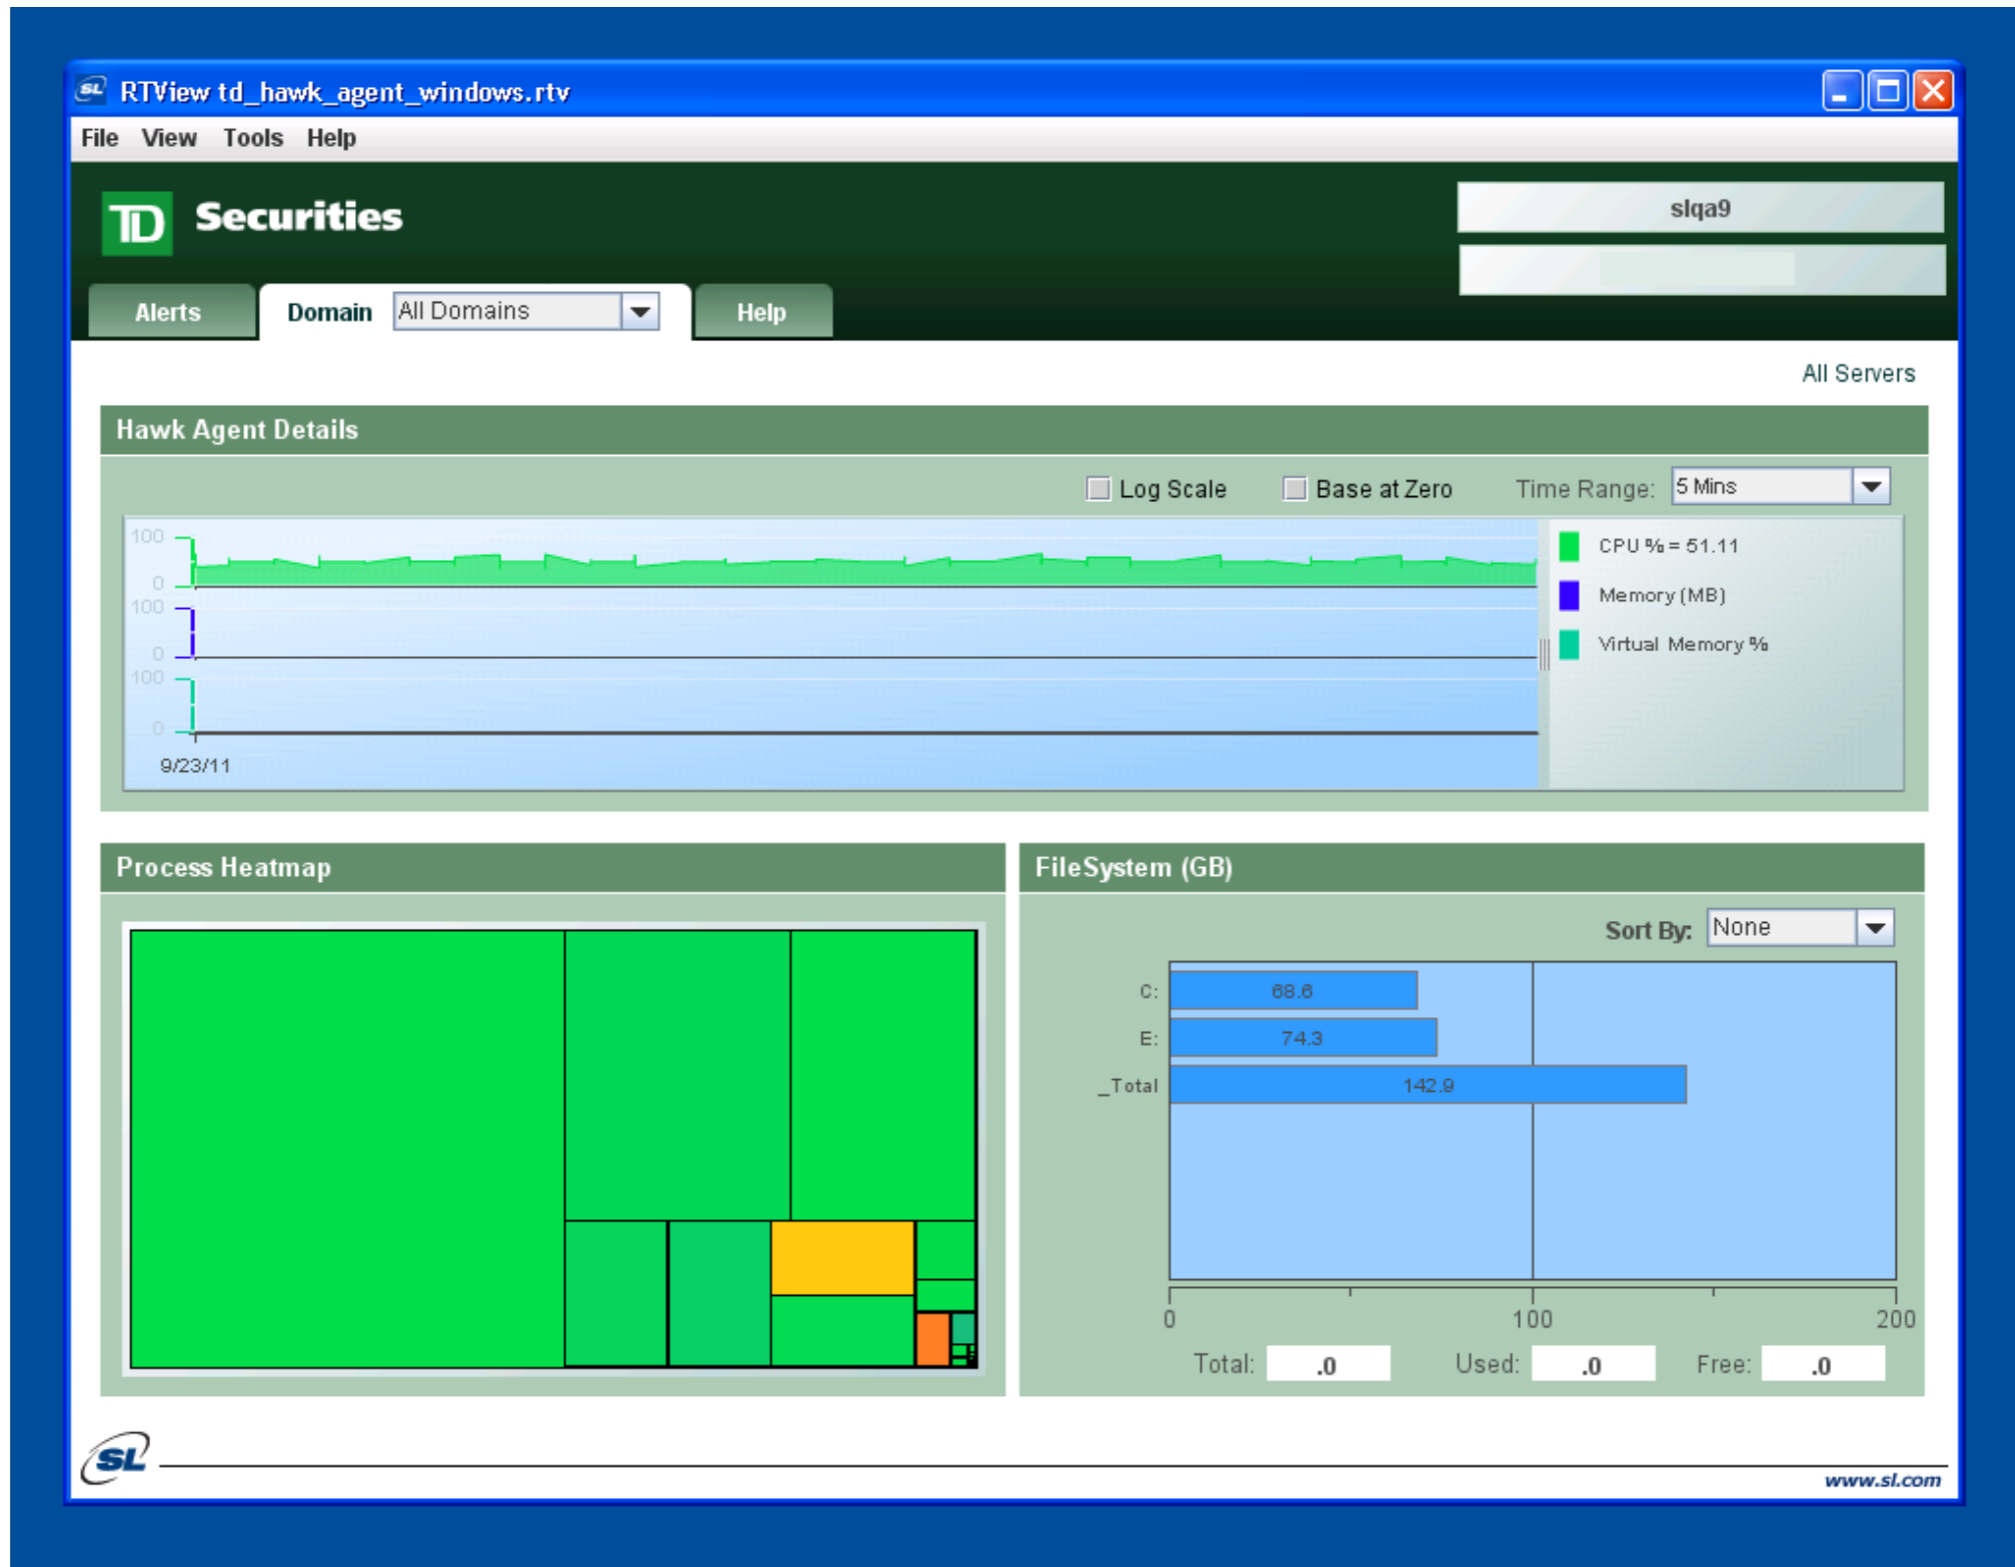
RTView td_hawk_agent_windows.rtv

File View Tools Help

TD Securities

slqa9

Alerts Domain All Domains Help

All Servers

Hawk Agent Details

Log Scale Base at Zero Time Range: 5 Mins

100
0
100
0
100
0
9/23/11

CPU % = 51.11
Memory (MB)
Virtual Memory %

Process Heatmap

FileSystem (GB)

Sort By: None

C: 68.6
E: 74.3
_Total 142.9

0 100 200

Total: .0 Used: .0 Free: .0

SL

www.sl.com